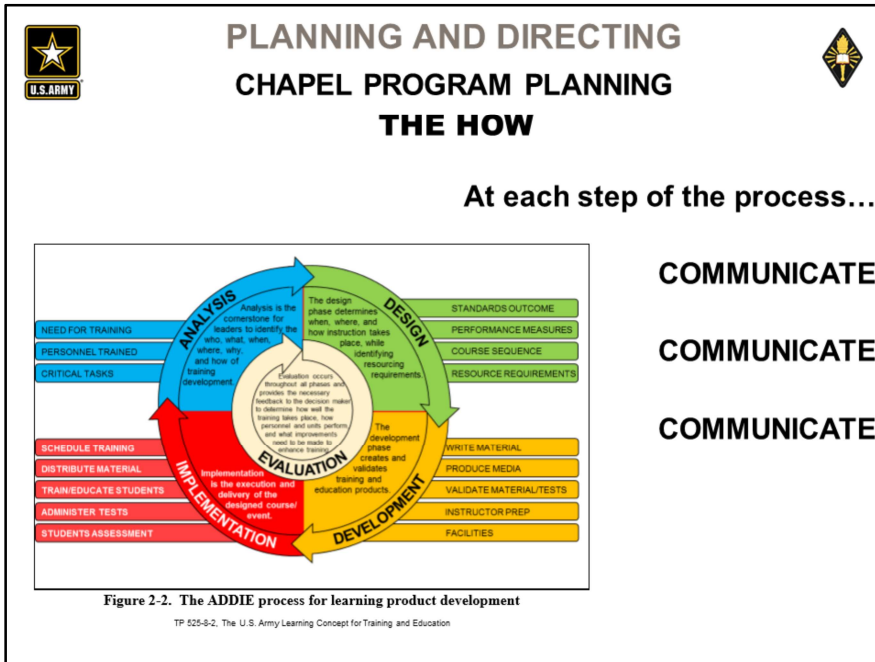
U.S.ARMY

PLANNING AND DIRECTING

CHAPEL PROGRAM PLANNING

THE HOW

At each step of the process…

NEED FOR TRAINING
PERSONNEL TRAINED
CRITICAL TASKS

ANALYSIS

Analysis is the cornerstone for leaders to identify the who, what, when, where, why, and how of training development.

DESIGN

The design phase determines when, where, and how instruction takes place, while identifying resourcing requirements.

STANDARDS OUTCOME
PERFORMANCE MEASURES
COURSE SEQUENCE
RESOURCE REQUIREMENTS

Evaluation occurs throughout all phases and provides the necessary feedback to the decision maker to determine how well the training takes place, how personnel and units perform, and what improvements need to be made to enhance training.

EVALUATION

SCHEDULE TRAINING
DISTRIBUTE MATERIAL
TRAIN/EDUCATE STUDENTS
ADMINISTER TESTS
STUDENTS ASSESSMENT

IMPLEMENTATION

Implementation is the execution and delivery of the designed course/ event.

DEVELOPMENT

The development phase creates and validates training and education products.

WRITE MATERIAL
PRODUCE MEDIA
VALIDATE MATERIAL/TESTS
INSTRUCTOR PREP
FACILITIES

Figure 2-2. The ADDIE process for learning product development

TP 525-8-2, The U.S. Army Learning Concept for Training and Education

COMMUNICATE

COMMUNICATE

COMMUNICATE